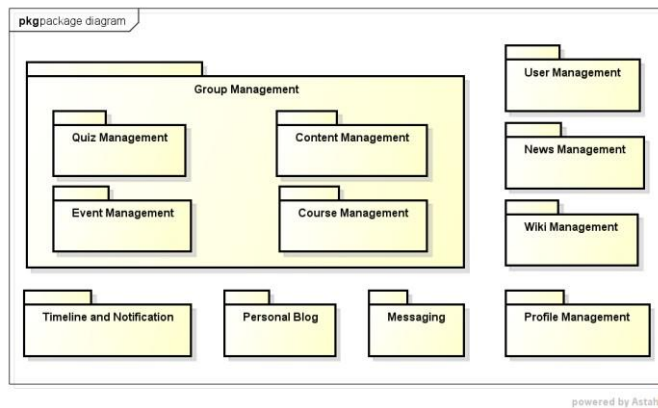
pkgpackage diagram

Group Management

Quiz Management

Content Management

Event Management

Course Management

User Management

News Management

Wiki Management

Timeline and Notification

Personal Blog

Messaging

Profile Management

powered by Astah